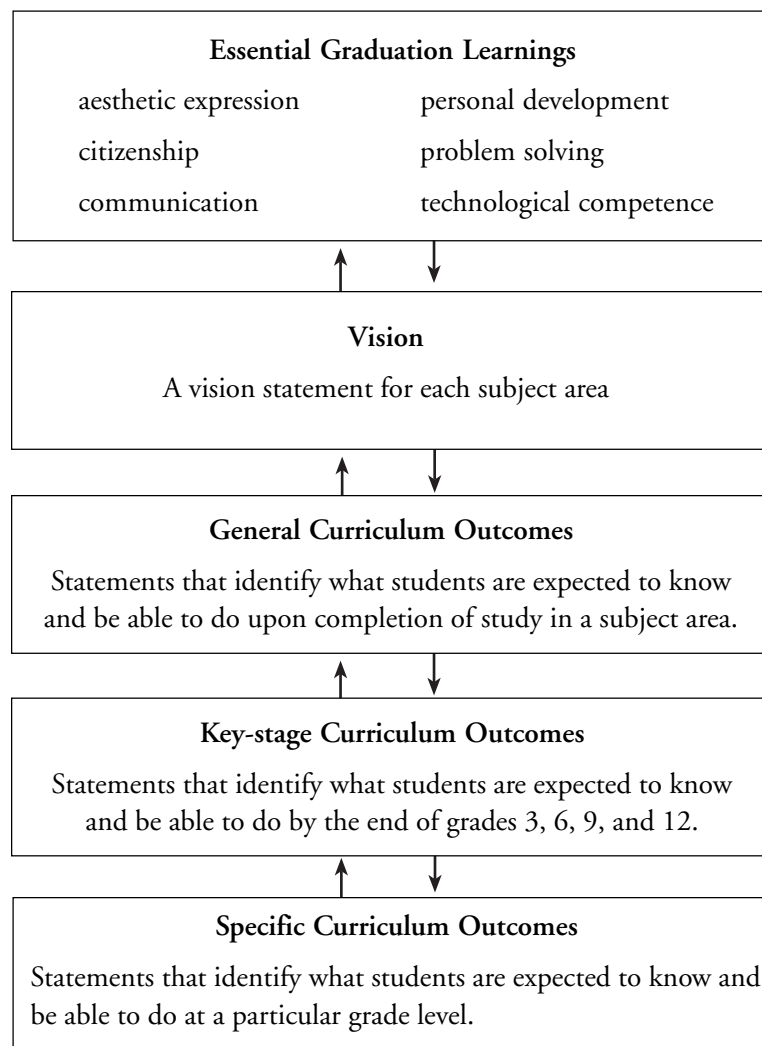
**Essential Graduation Learnings**

aesthetic expression

citizenship

communication

personal development

problem solving

technological competence

**Vision**

A vision statement for each subject area

**General Curriculum Outcomes**

Statements that identify what students are expected to know and be able to do upon completion of study in a subject area.

**Key-stage Curriculum Outcomes**

Statements that identify what students are expected to know and be able to do by the end of grades 3, 6, 9, and 12.

**Specific Curriculum Outcomes**

Statements that identify what students are expected to know and be able to do at a particular grade level.